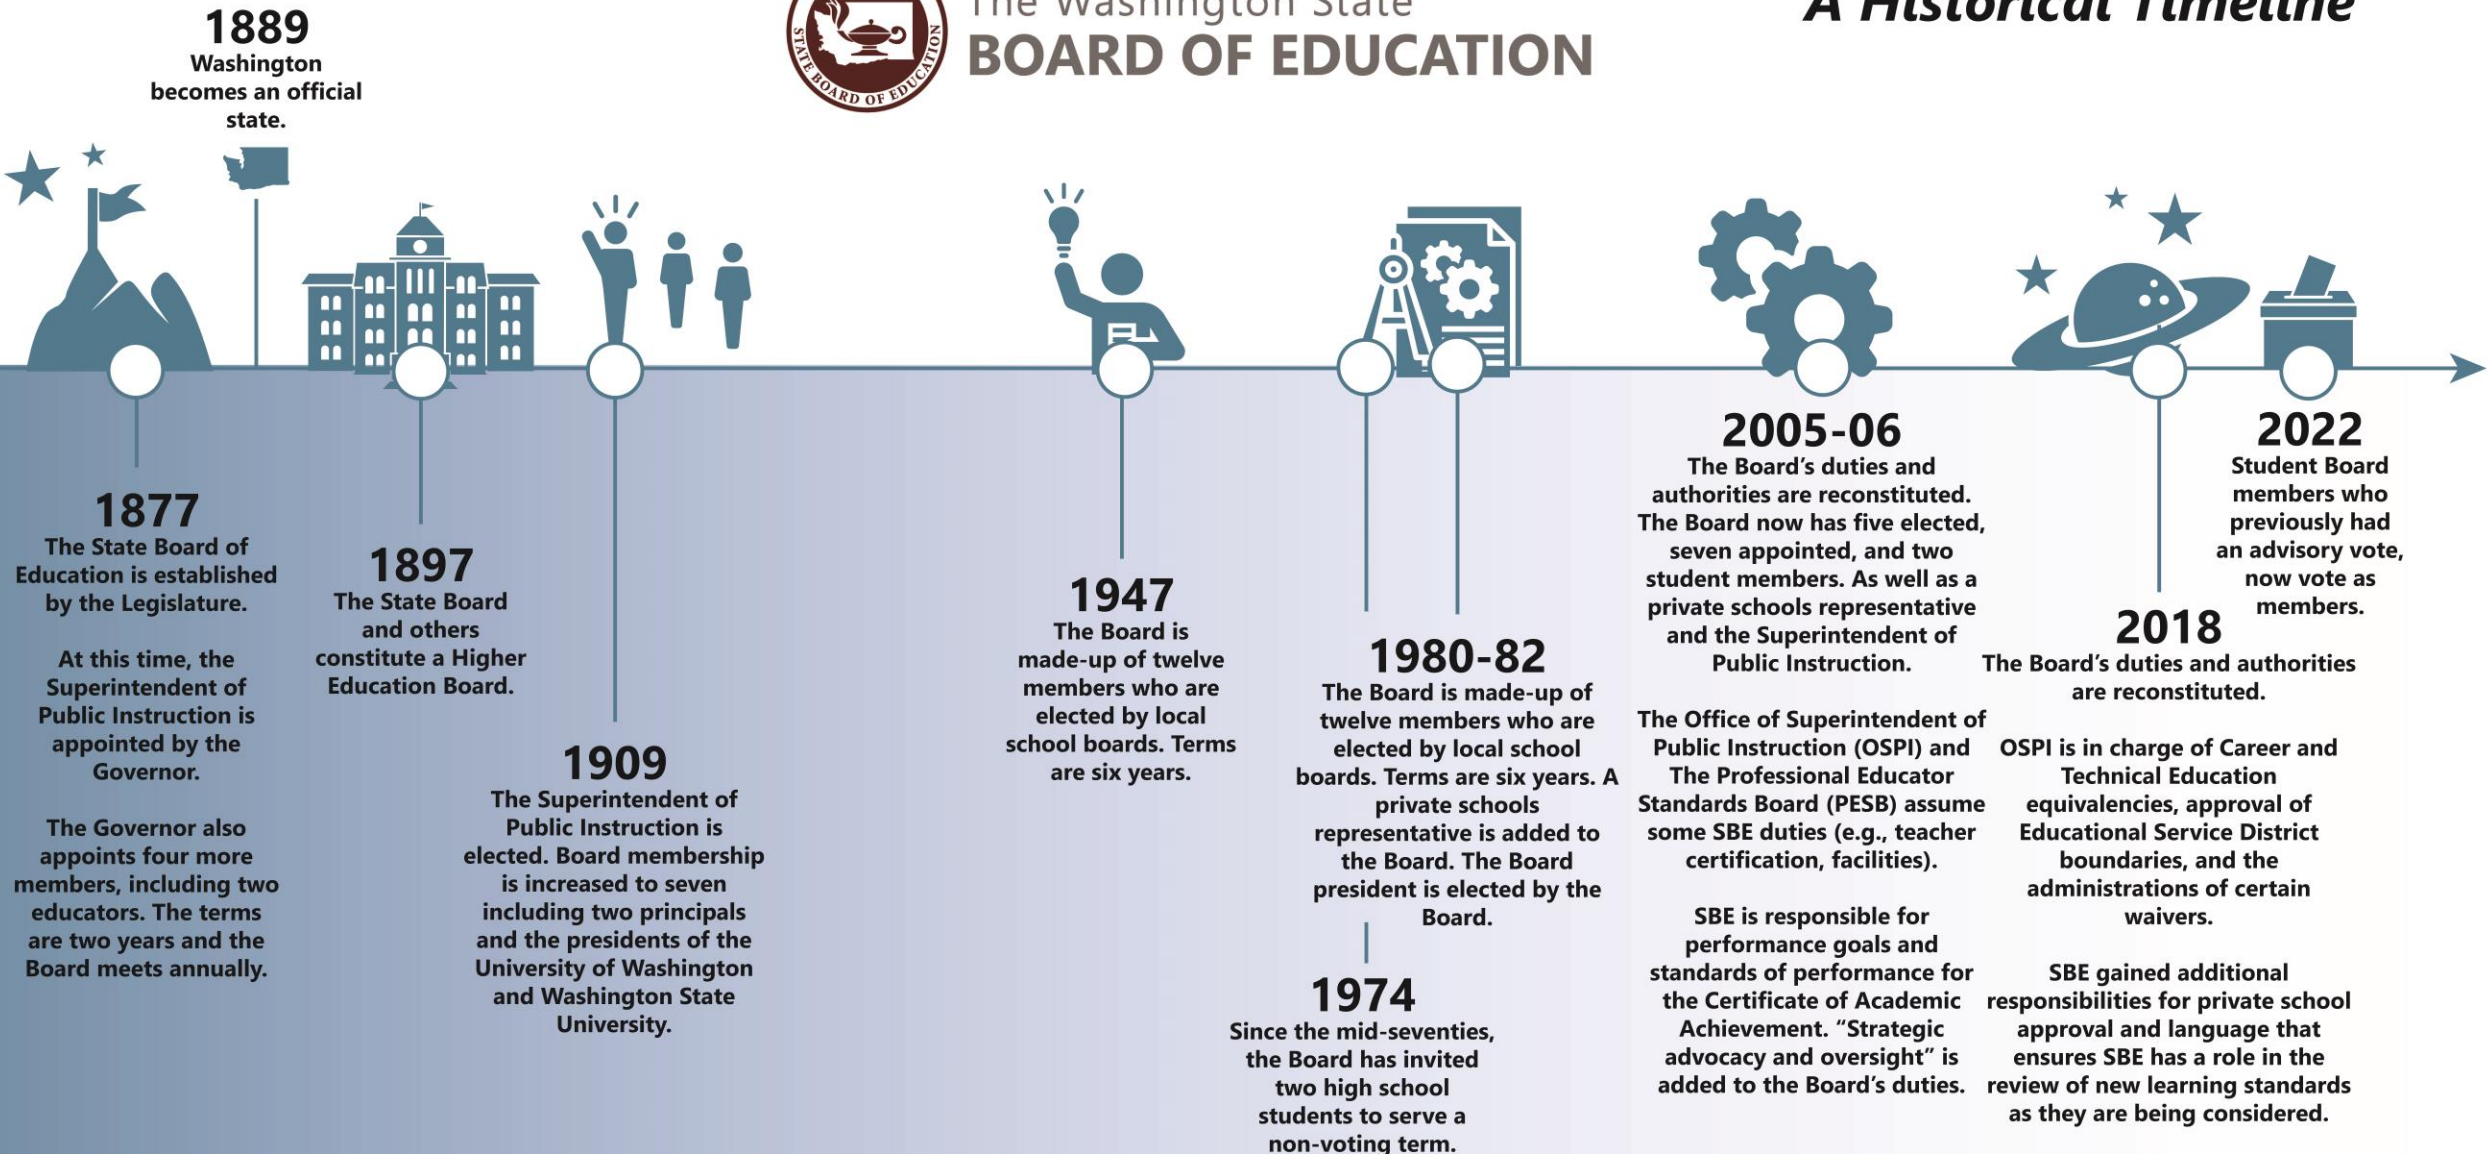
The Washington State
BOARD OF EDUCATION

STATE BOARD OF EDUCATION

A Historical Timeline

1889
Washington becomes an official state.

1877
The State Board of Education is established by the Legislature.

At this time, the Superintendent of Public Instruction is appointed by the Governor.

The Governor also appoints four more members, including two educators. The terms are two years and the Board meets annually.

1897
The State Board and others constitute a Higher Education Board.

1909
The Superintendent of Public Instruction is elected. Board membership is increased to seven including two principals and the presidents of the University of Washington and Washington State University.

1947
The Board is made-up of twelve members who are elected by local school boards. Terms are six years.

1980-82
The Board is made-up of twelve members who are elected by local school boards. Terms are six years. A private schools representative is added to the Board. The Board president is elected by the Board.

1974
Since the mid-seventies, the Board has invited two high school students to serve a non-voting term.

2005-06
The Board's duties and authorities are reconstituted. The Board now has five elected, seven appointed, and two student members. As well as a private schools representative and the Superintendent of Public Instruction.

The Office of Superintendent of Public Instruction (OSPI) and The Professional Educator Standards Board (PESB) assume some SBE duties (e.g., teacher certification, facilities).

SBE is responsible for performance goals and standards of performance for the Certificate of Academic Achievement. "Strategic advocacy and oversight" is added to the Board's duties.

2022
Student Board members who previously had an advisory vote, now vote as members.

2018
The Board's duties and authorities are reconstituted.

OSPI is in charge of Career and Technical Education equivalencies, approval of Educational Service District boundaries, and the administrations of certain waivers.

SBE gained additional responsibilities for private school approval and language that ensures SBE has a role in the review of new learning standards as they are being considered.